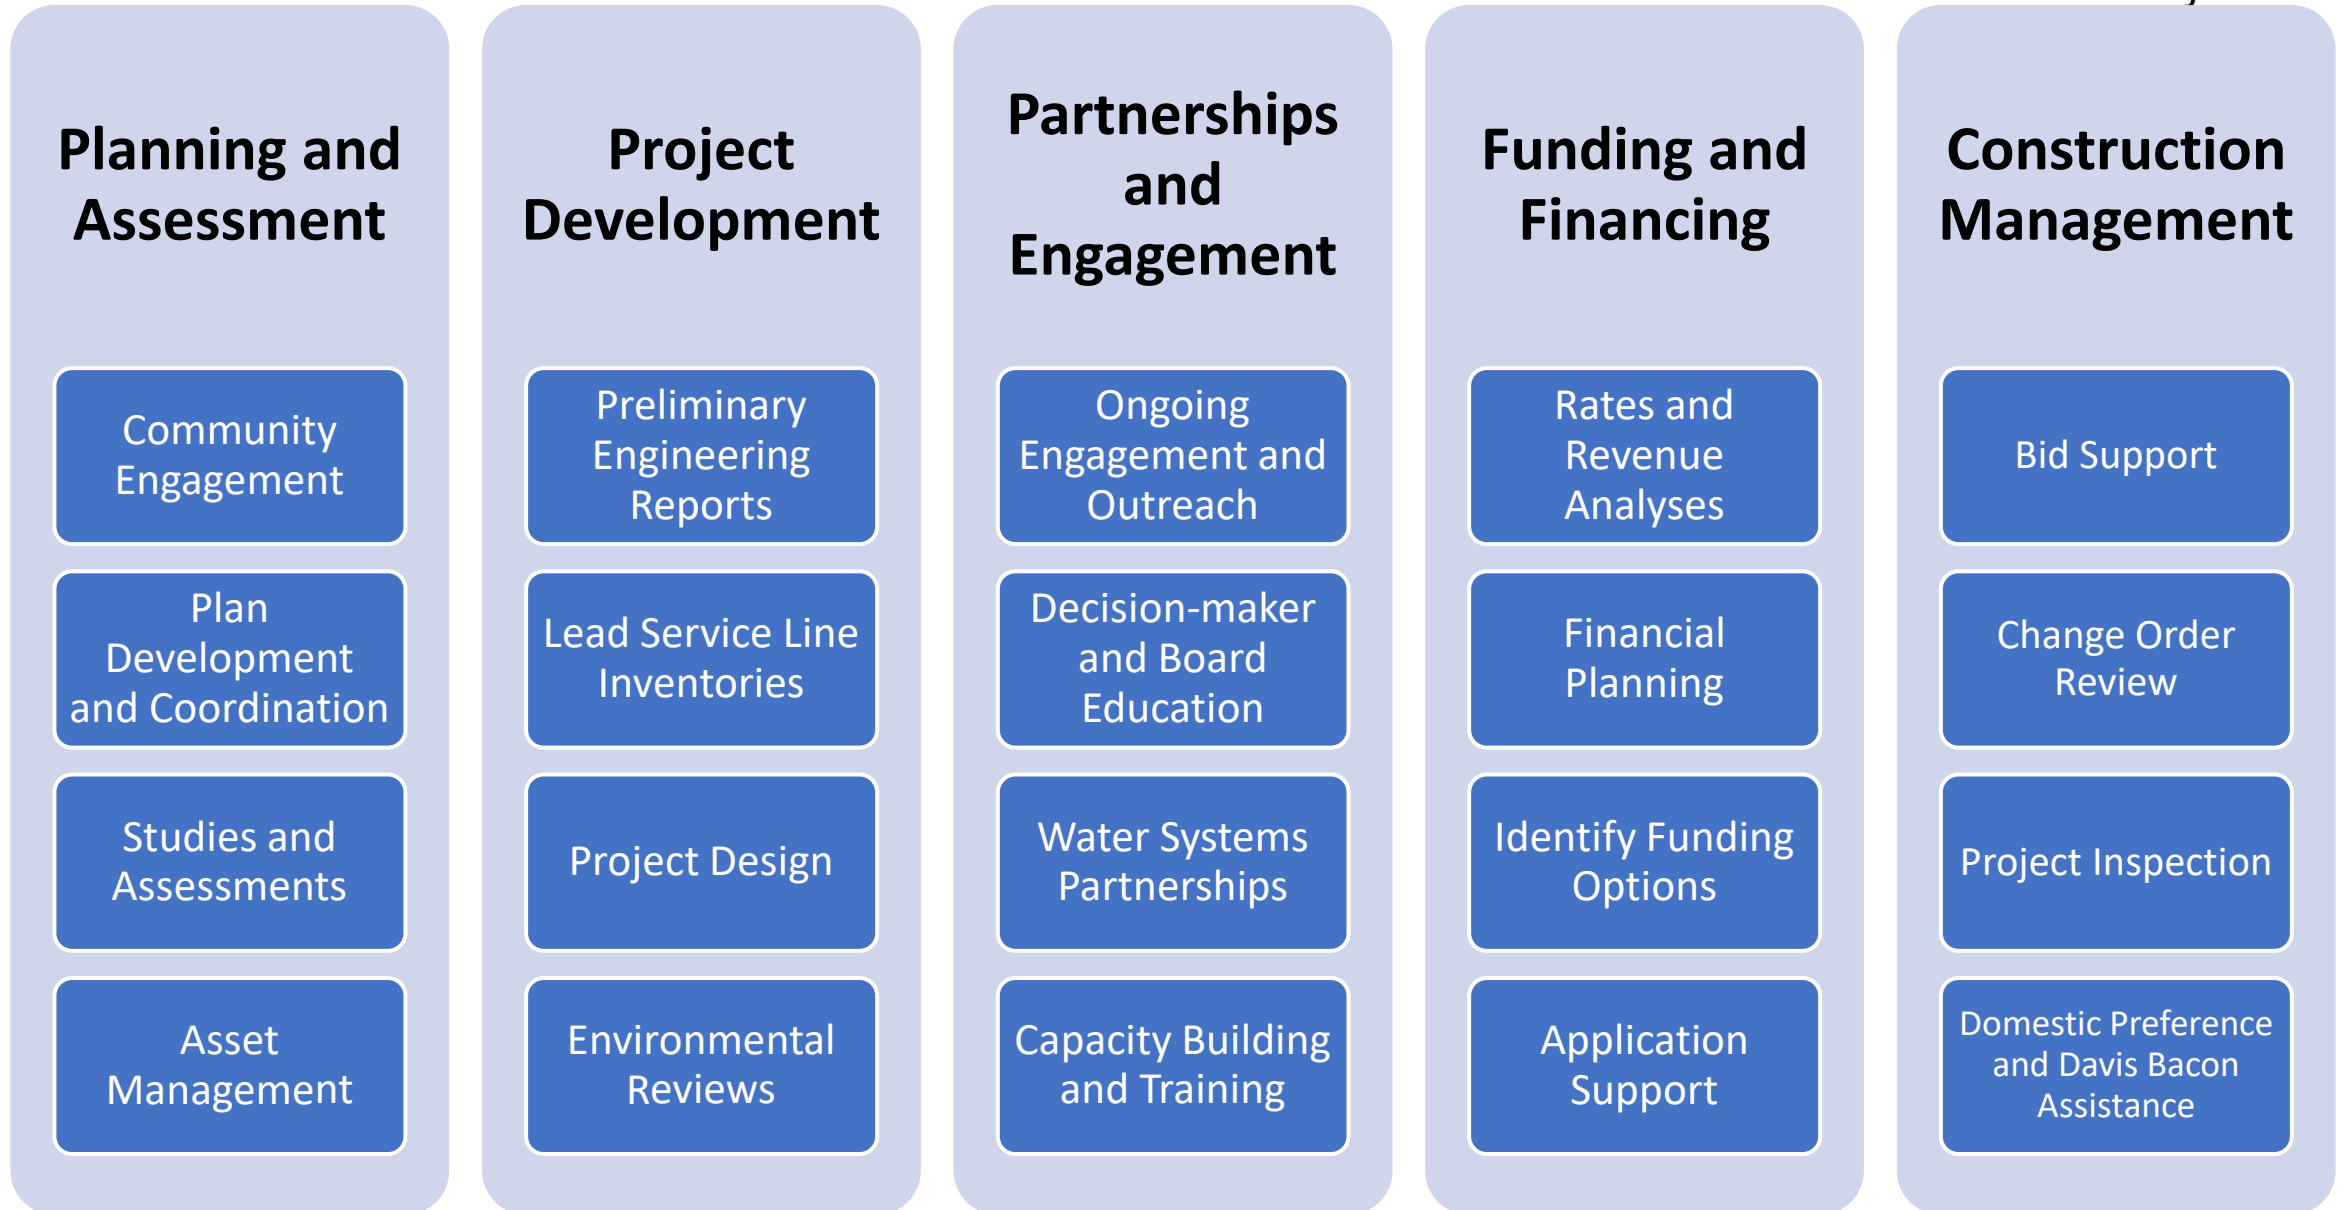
Planning and Assessment

Community Engagement

Plan Development and Coordination

Studies and Assessments

Asset Management

Project Development

Preliminary Engineering Reports

Lead Service Line Inventories

Project Design

Environmental Reviews

Partnerships and Engagement

Ongoing Engagement and Outreach

Decision-maker and Board Education

Water Systems Partnerships

Capacity Building and Training

Funding and Financing

Rates and Revenue Analyses

Financial Planning

Identify Funding Options

Application Support

Construction Management

Bid Support

Change Order Review

Project Inspection

Domestic Preference and Davis Bacon Assistance